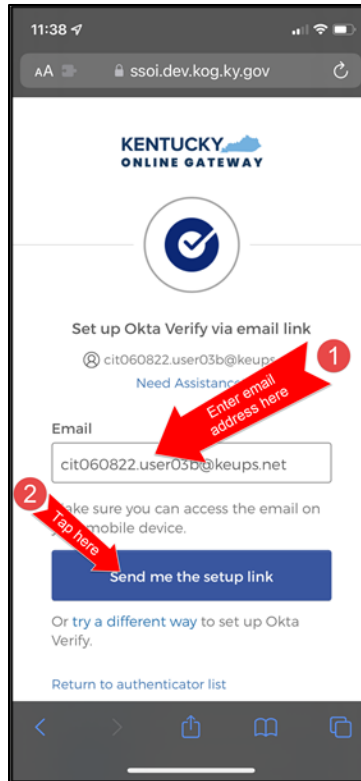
11:38

AA ssoi.dev.kog.ky.gov

KENTUCKY
ONLINE GATEWAY

Set up Okta Verify via email link

cit060822.user03b@keups

Need Assistance

1

Enter email address here

Email

cit060822.user03b@keups.net

2

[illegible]ake sure you can access the email on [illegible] mobile device.

Tap here

Send me the setup link

Or try a different way to set up Okta Verify.

Return to authenticator list